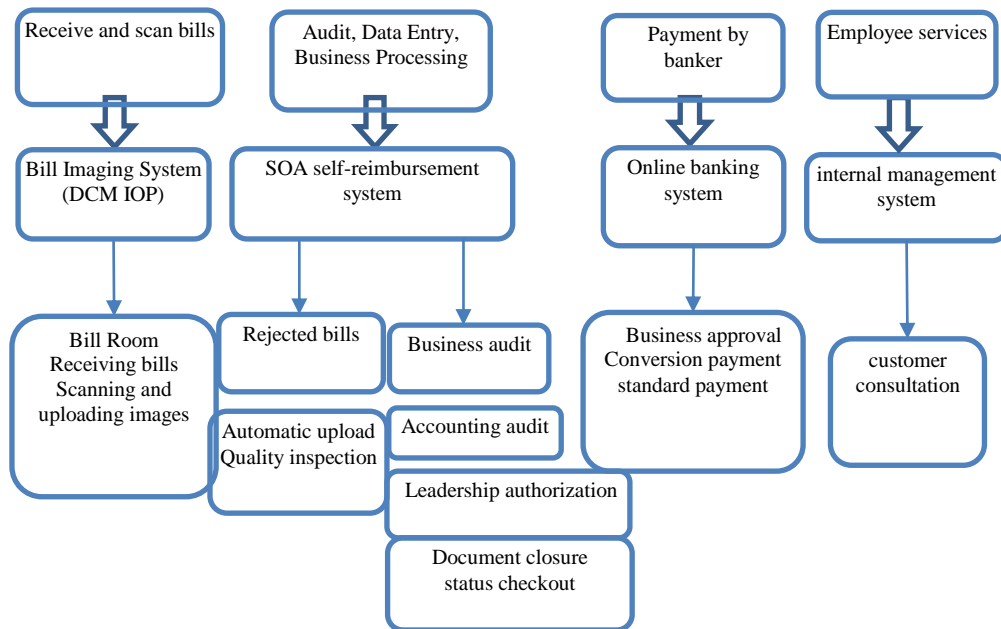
Receive and scan bills

Bill Imaging System (DCM IOP)

Bill Room
Receiving bills
Scanning and uploading images

Audit, Data Entry, Business Processing

SOA self-reimbursement system

Rejected bills

Automatic upload
Quality inspection

Business audit

Accounting audit

Leadership authorization

Document closure status checkout

Payment by banker

Online banking system

Business approval
Conversion payment
standard payment

Employee services

internal management system

customer consultation